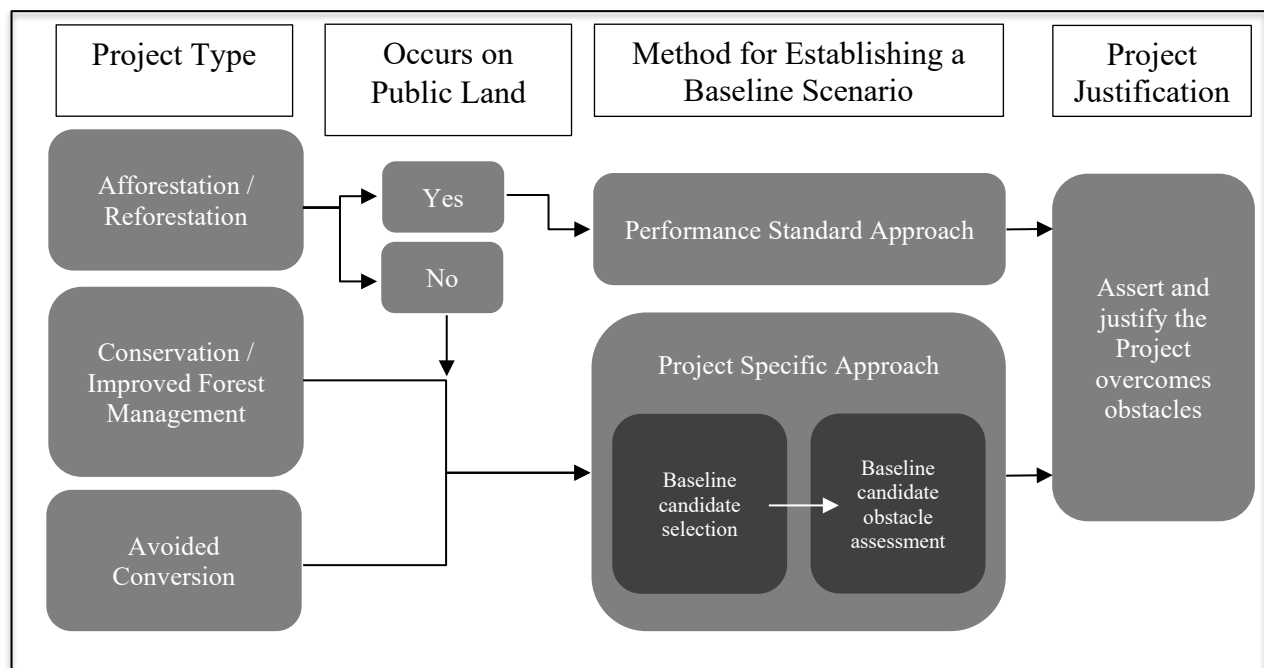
Project Type

Occurs on Public Land

Method for Establishing a Baseline Scenario

Project Justification

Afforestation / Reforestation

Yes

No

Performance Standard Approach

Conservation / Improved Forest Management

Project Specific Approach

Baseline candidate selection

Baseline candidate obstacle assessment

Avoided Conversion

Assert and justify the Project overcomes obstacles